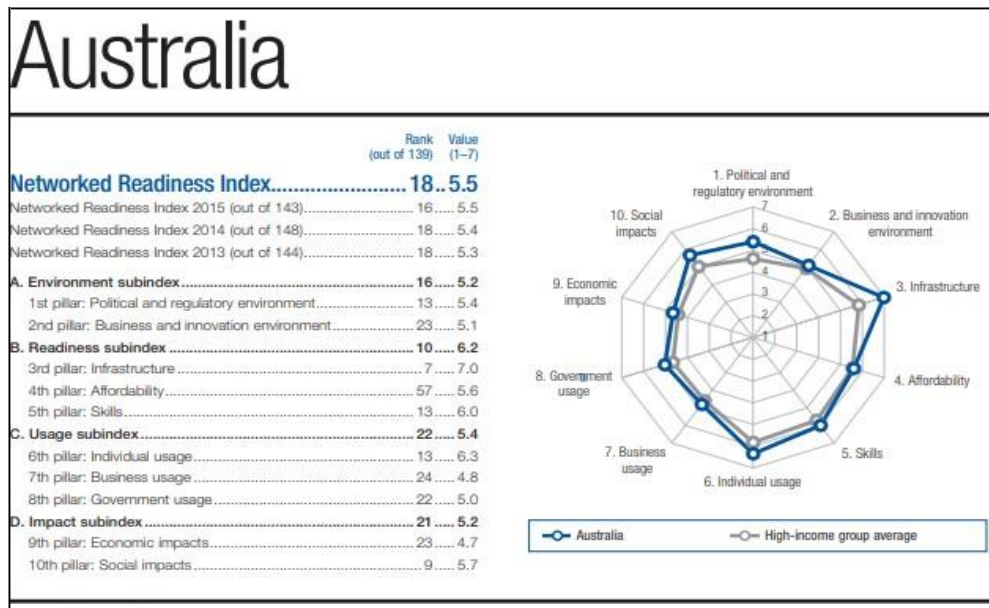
Australia

| | Rank (out of 139) | Value (1–7) |
|---|---|---|
| **Networked Readiness Index** | **18** | **5.5** |
| Networked Readiness Index 2015 (out of 143) | 16 | 5.5 |
| Networked Readiness Index 2014 (out of 148) | 18 | 5.4 |
| Networked Readiness Index 2013 (out of 144) | 18 | 5.3 |
| **A. Environment subindex** | **16** | **5.2** |
| 1st pillar: Political and regulatory environment | 13 | 5.4 |
| 2nd pillar: Business and innovation environment | 23 | 5.1 |
| **B. Readiness subindex** | **10** | **6.2** |
| 3rd pillar: Infrastructure | 7 | 7.0 |
| 4th pillar: Affordability | 57 | 5.6 |
| 5th pillar: Skills | 13 | 6.0 |
| **C. Usage subindex** | **22** | **5.4** |
| 6th pillar: Individual usage | 13 | 6.3 |
| 7th pillar: Business usage | 24 | 4.8 |
| 8th pillar: Government usage | 22 | 5.0 |
| **D. Impact subindex** | **21** | **5.2** |
| 9th pillar: Economic impacts | 23 | 4.7 |
| 10th pillar: Social impacts | 9 | 5.7 |

1. Political and regulatory environment
2. Business and innovation environment
3. Infrastructure
4. Affordability
5. Skills
6. Individual usage
7. Business usage
8. Government usage
9. Economic impacts
10. Social impacts

7
6
5
4
3
2
1

Australia
High-income group average